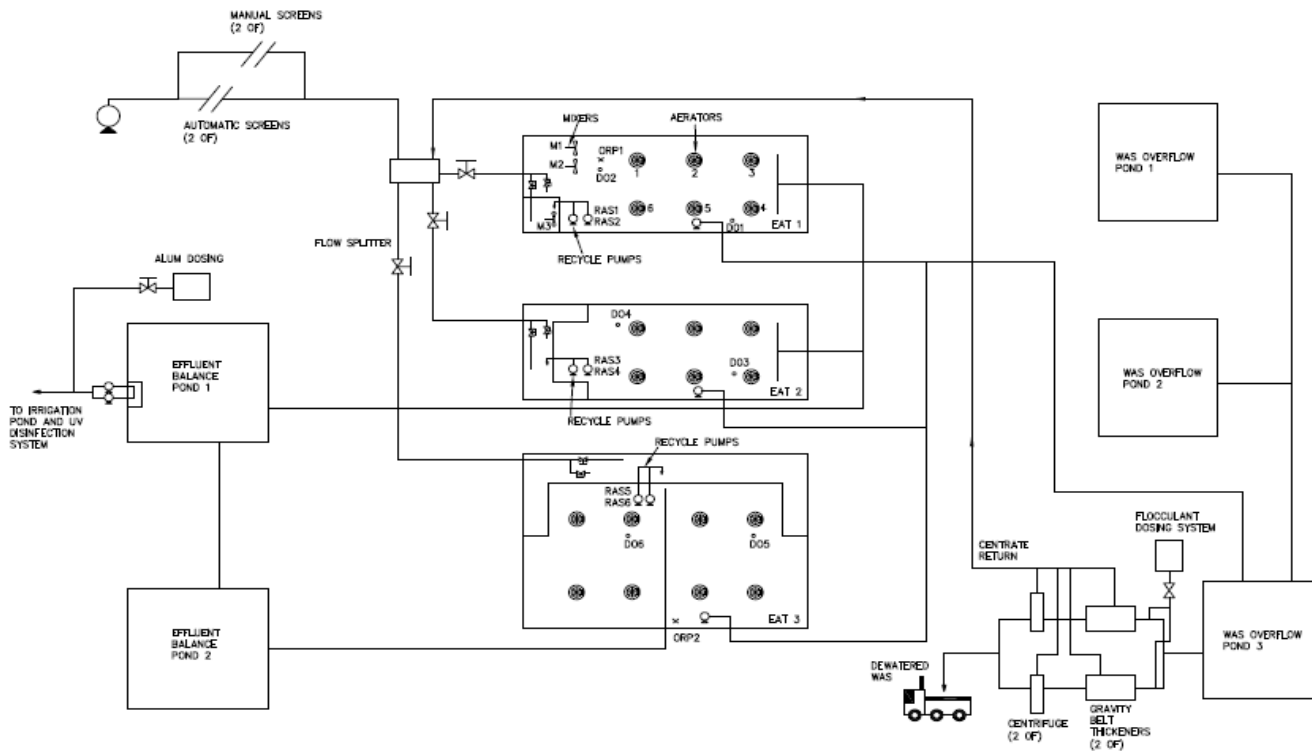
MANUAL SCREENS
(2 OF)

AUTOMATIC SCREENS
(2 OF)

MIXERS

AERATORS

M1

M2

ORP1

DO2

1

2

3

WAS OVERFLOW
POND 1

FLOW SPLITTER

M3

RAS1
RAS2

6

5

4

DO1

EAT 1

RECYCLE PUMPS

ALUM DOSING

DO4

EFFLUENT
BALANCE
POND 1

RAS3
RAS4

DO3

EAT 2

WAS OVERFLOW
POND 2

TO IRRIGATION
POND AND UV
DISINFECTION
SYSTEM

RECYCLE PUMPS

RECYCLE PUMPS

RAS5
RAS6

DO6

DO5

FLOCCULANT
DOSING SYSTEM

CENTRATE
RETURN

EAT 3

EFFLUENT
BALANCE
POND 2

ORP2

WAS OVERFLOW
POND 3

DEWATERED
WAS

CENTRIFUGE
(2 OF)

GRAVITY
BELT
THICKENERS
(2 OF)